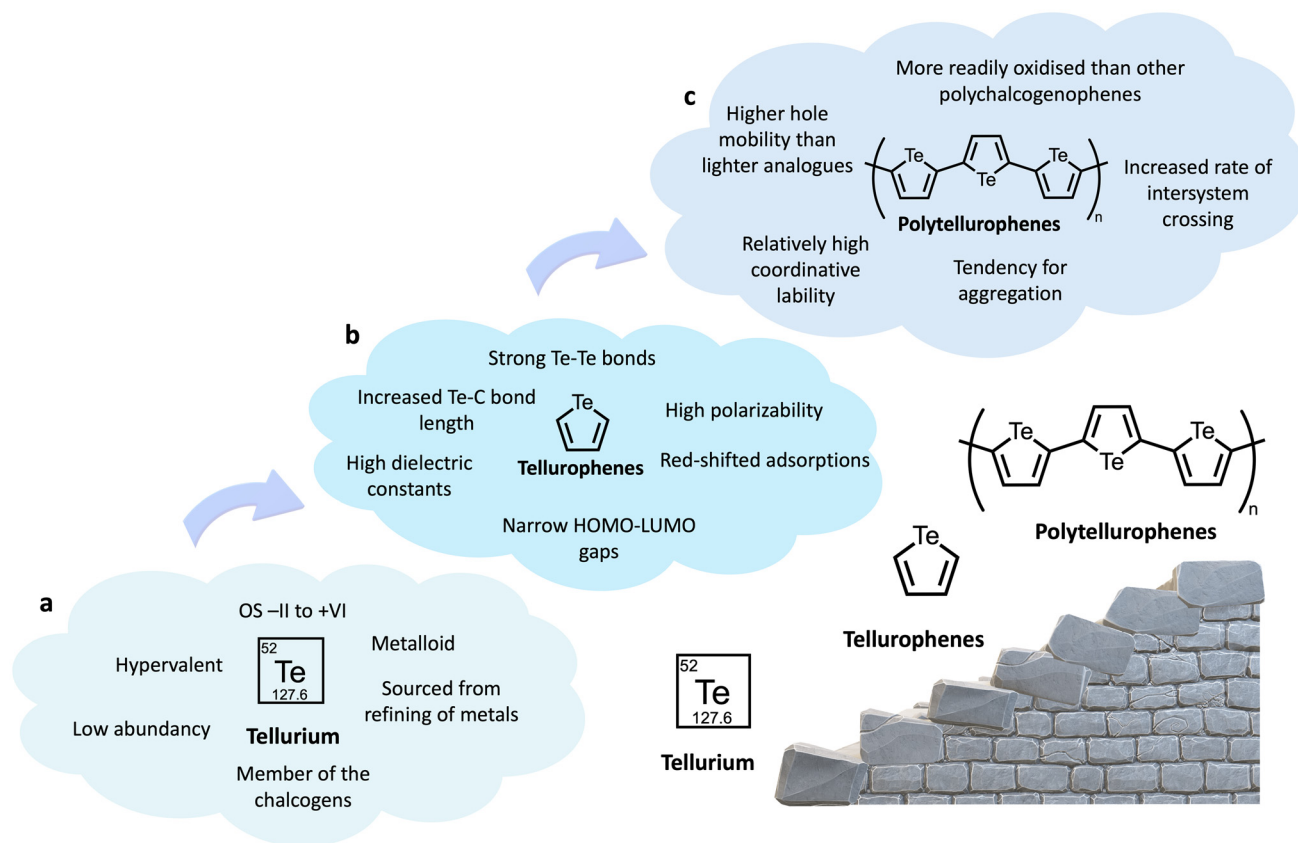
c

More readily oxidised than other polychalcogenophenes

Higher hole mobility than lighter analogues

Te Te Te

n

Polytellurophenes

Increased rate of intersystem crossing

Relatively high coordinative lability

Tendency for aggregation

b

Strong Te-Te bonds

Increased Te-C bond length

Te

High polarizability

High dielectric constants

Tellurophenes

Red-shifted adsorptions

Narrow HOMO-LUMO gaps

a

OS –II to +VI

Hypervalent

52
Te
127.6

Metalloid

Sourced from refining of metals

Low abundancy

Tellurium

Member of the chalcogens

Te Te Te

n

Polytellurophenes

Te

Tellurophenes

52
Te
127.6

Tellurium